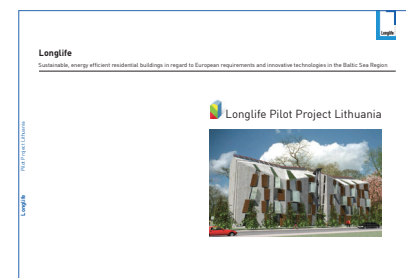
Longlife

Longlife

Sustainable, energy efficient residential buildings in regard to European requirements and innovative technologies in the Baltic Sea Region

Longlife Pilot Project Lithuania

Longlife Pilot Project Lithuania